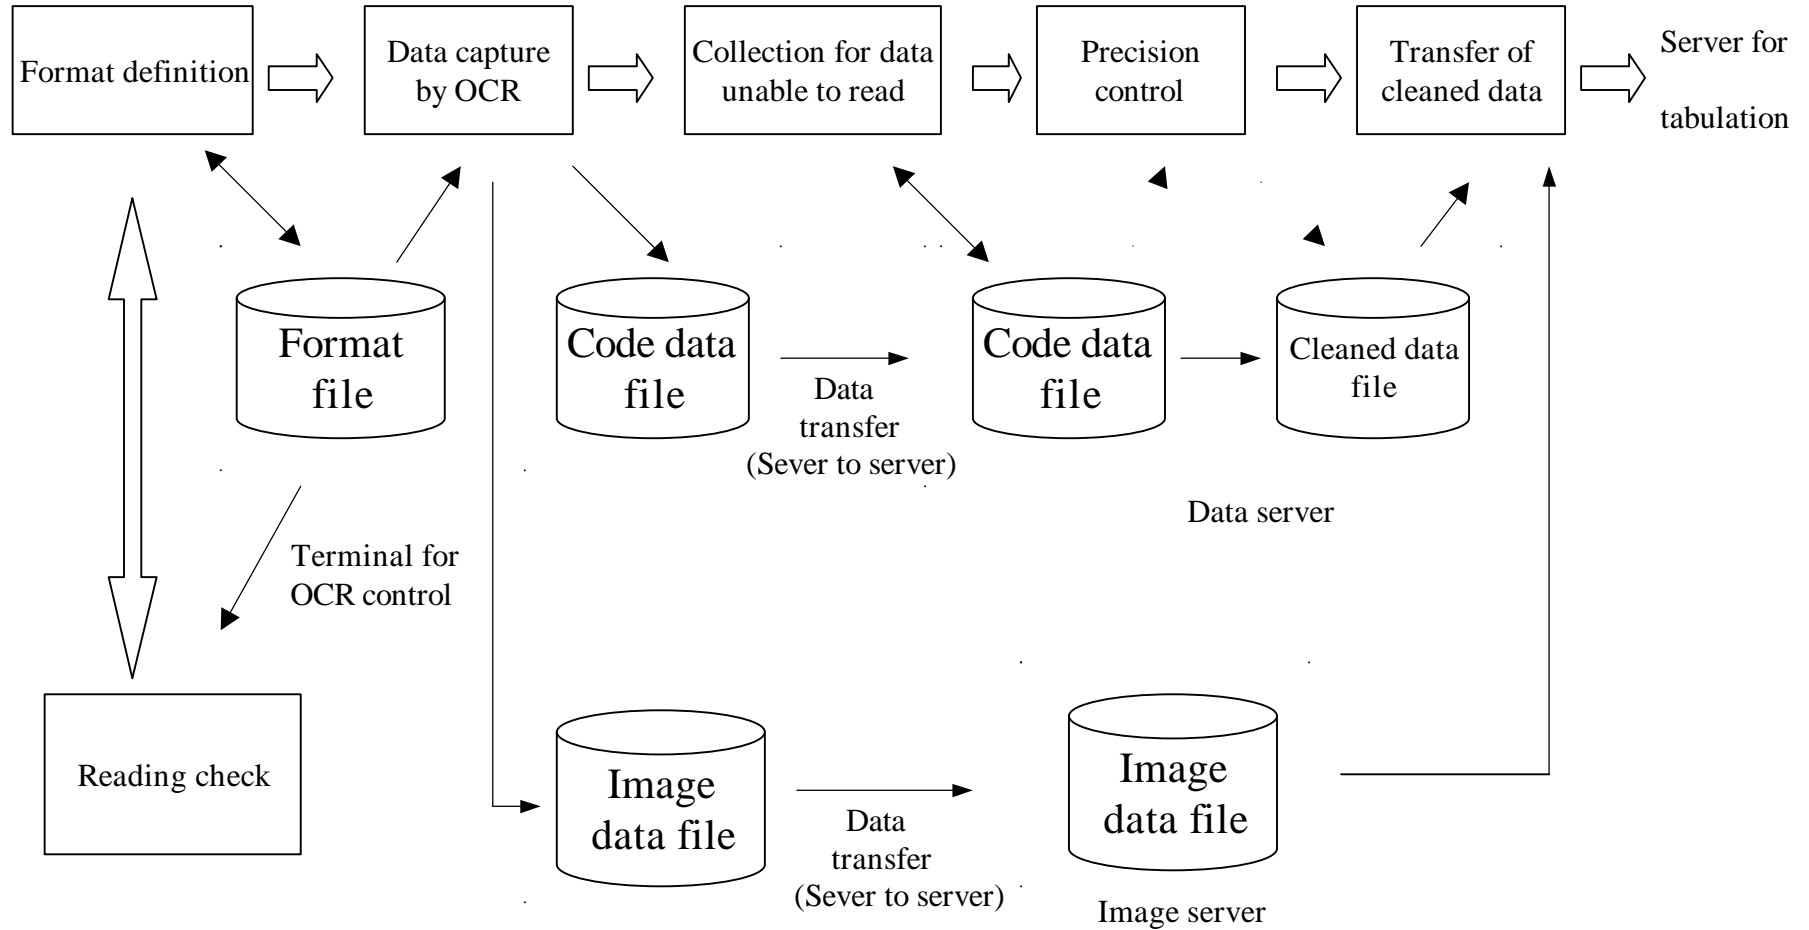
Format definition

Data capture by OCR

Collection for data unable to read

Precision control

Transfer of cleaned data

Server for tabulation

Format file

Code data file

Data transfer (Sever to server)

Code data file

Cleaned data file

Data server

Terminal for OCR control

Reading check

Image data file

Data transfer (Sever to server)

Image data file

Image server